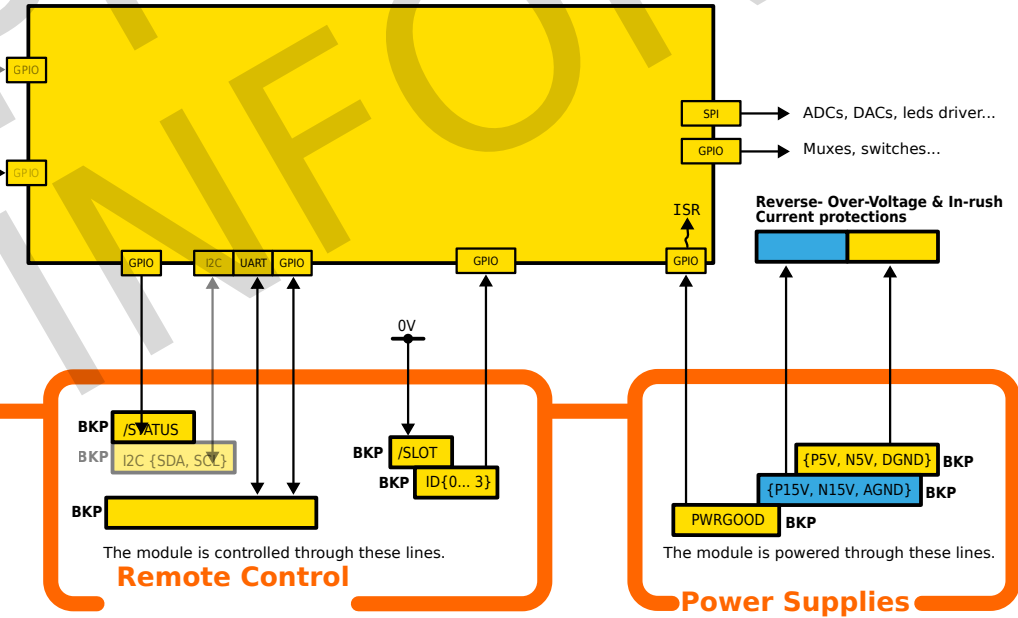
INFO

GPIO

GPIO

SPI
ADCs, DACs, leds driver...

GPIO
Muxes, switches...

ISR

Reverse- Over-Voltage & In-rush Current protections

GPIO
I2C
UART
GPIO
GPIO
GPIO

0V

BKP /STATUS
BKP I2C {SDA, SCL}
BKP

BKP /SLOT
BKP ID{0... 3}

{P5V, N5V, DGND} BKP
{P15V, N15V, AGND} BKP
PWRGOOD BKP

The module is controlled through these lines.
Remote Control

The module is powered through these lines.
Power Supplies